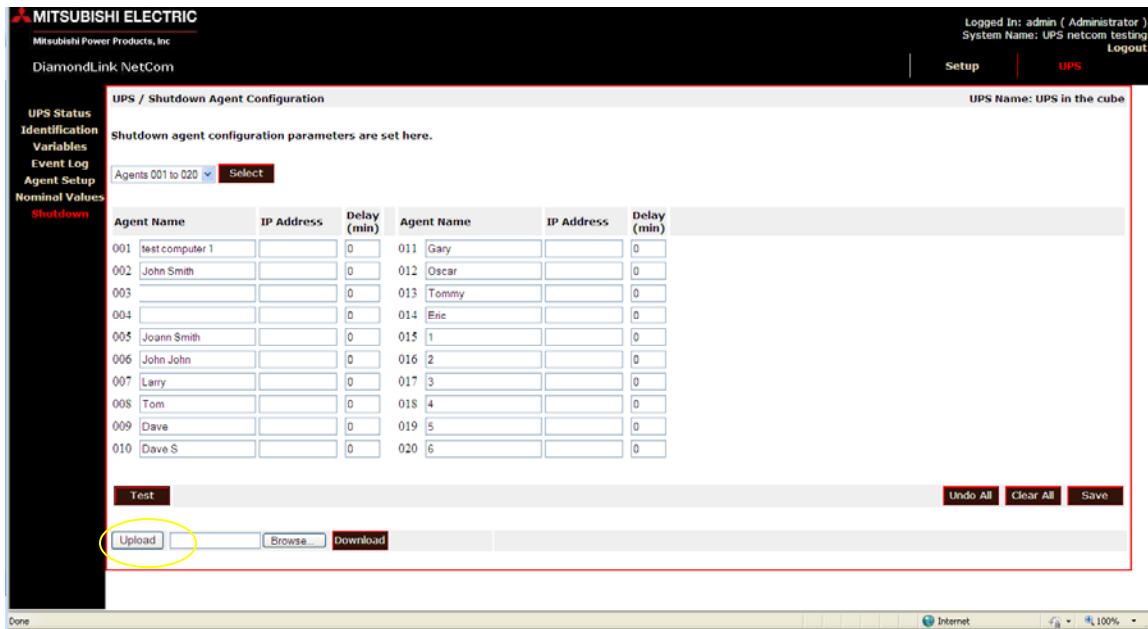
MITSUBISHI ELECTRIC
Mitsubishi Power Products, Inc

Logged In: admin ( Administrator )
System Name: UPS netcom testing
Logout

DiamondLink NetCom

Setup
UPS

UPS Status
Identification
Variables
Event Log
Agent Setup
Nominal Values
Shutdown

UPS / Shutdown Agent Configuration

UPS Name: UPS in the cube

Shutdown agent configuration parameters are set here.

Agents 001 to 020
Select

| Agent Name | IP Address | Delay (min) | Agent Name | IP Address | Delay (min) |
|---|---|---|---|---|---|
| 001 test computer 1 | | 0 | 011 Gary | | 0 |
| 002 John Smith | | 0 | 012 Oscar | | 0 |
| 003 | | 0 | 013 Tommy | | 0 |
| 004 | | 0 | 014 Eric | | 0 |
| 005 Joann Smith | | 0 | 015 1 | | 0 |
| 006 John John | | 0 | 016 2 | | 0 |
| 007 Larry | | 0 | 017 3 | | 0 |
| 008 Tom | | 0 | 018 4 | | 0 |
| 009 Dave | | 0 | 019 5 | | 0 |
| 010 Dave S | | 0 | 020 6 | | 0 |

Test
Undo All
Clear All
Save

Upload
Browse...
Download

Done
Internet
100%